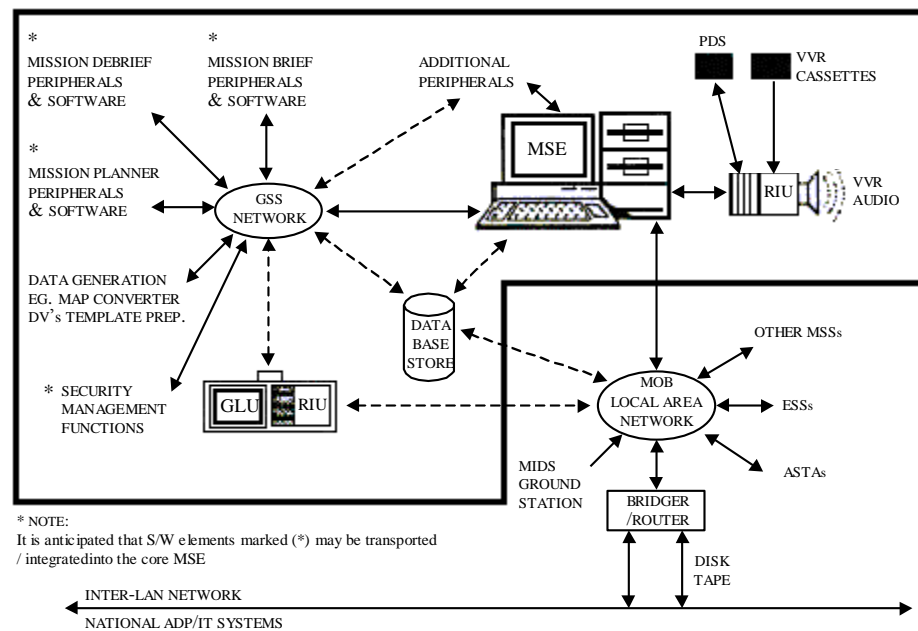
*
MISSION DEBRIEF PERIPHERALS & SOFTWARE

*
MISSION BRIEF PERIPHERALS & SOFTWARE

ADDITIONAL PERIPHERALS

PDS

VVR CASSETTES

*
MISSION PLANNER PERIPHERALS & SOFTWARE

GSS NETWORK

MSE

RIU

VVR AUDIO

DATA GENERATION EG. MAP CONVERTER DV's TEMPLATE PREP.

DATA BASE STORE

OTHER MSSs

* SECURITY MANAGEMENT FUNCTIONS

GLU

RIU

MOB LOCAL AREA NETWORK

ESSs

ASTAs

MIDS GROUND STATION

BRIDGER /ROUTER

* NOTE:
It is anticipated that S/W elements marked (*) may be transported / integratedinto the core MSE

DISK TAPE

INTER-LAN NETWORK

NATIONAL ADP/IT SYSTEMS